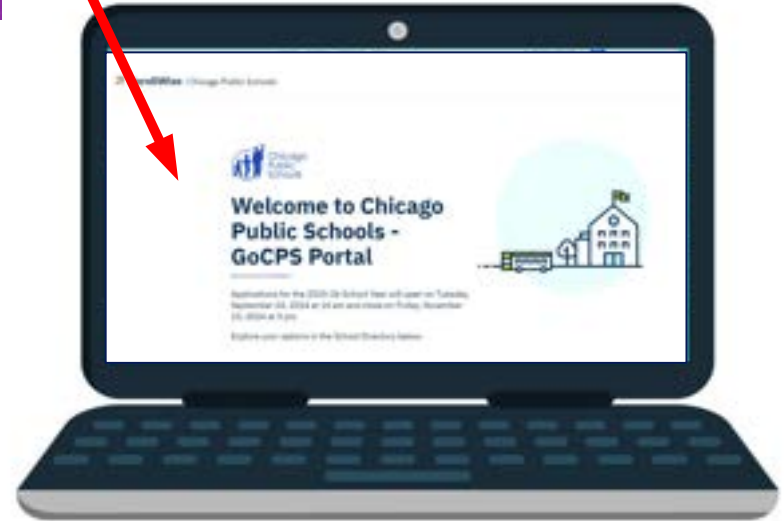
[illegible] | Chicago Public Schools

Chicago Public Schools

Welcome to Chicago Public Schools - GoCPS Portal

Applications for the 2025-26 School Year will open on Tuesday, September 10, 2024 at 10 am and close on Friday, November 15, 2024 at 5 pm.

Explore your options in the School Directory below.